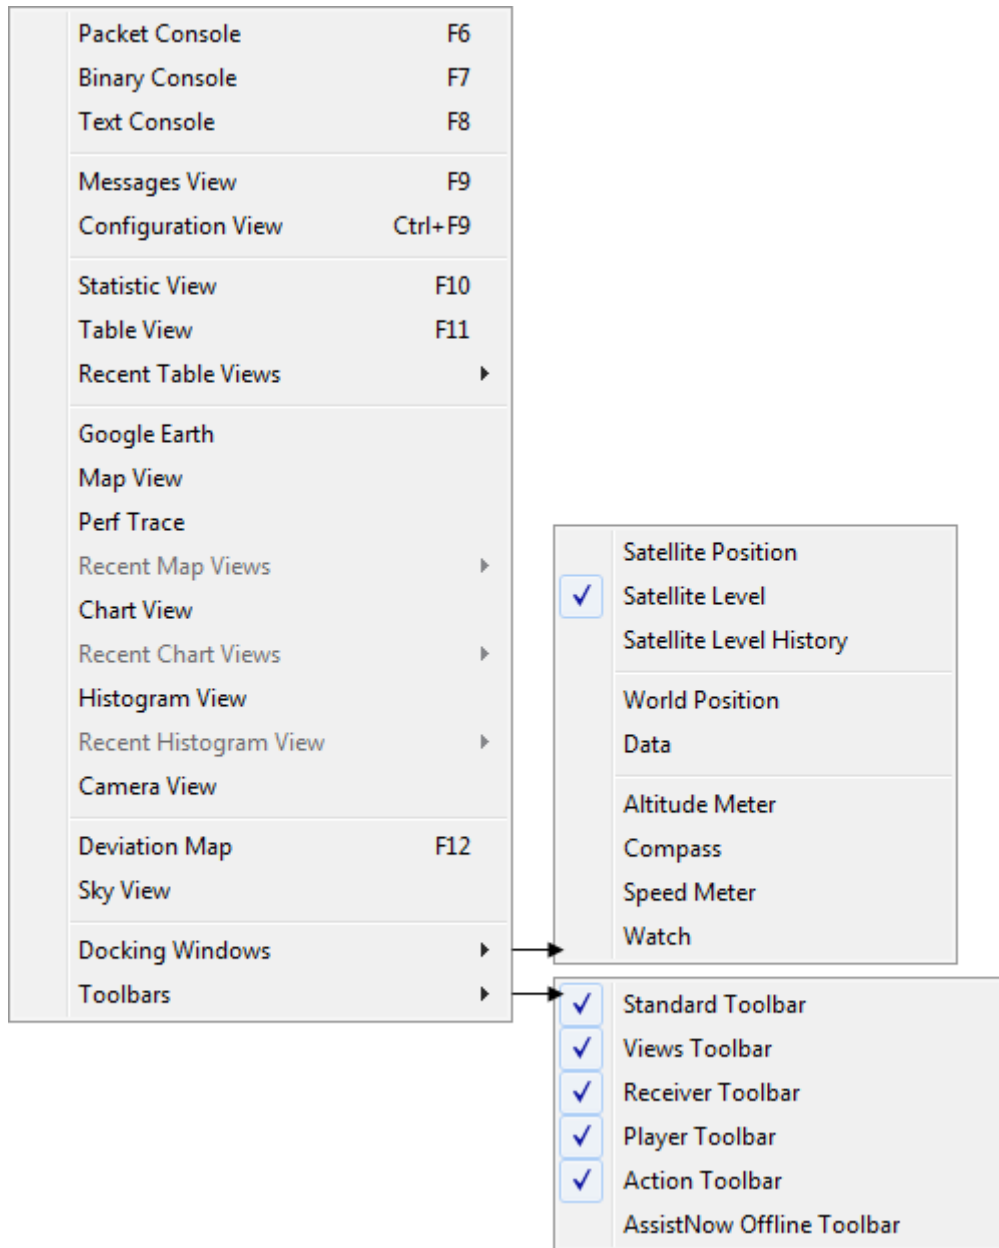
Packet Console F6
Binary Console F7
Text Console F8

Messages View F9
Configuration View Ctrl+F9

Statistic View F10
Table View F11
Recent Table Views

Google Earth
Map View
Perf Trace
Recent Map Views
Chart View
Recent Chart Views
Histogram View
Recent Histogram View
Camera View

Deviation Map F12
Sky View

Docking Windows
Toolbars

Satellite Position
✓ Satellite Level
Satellite Level History

World Position
Data

Altitude Meter
Compass
Speed Meter
Watch

✓ Standard Toolbar
✓ Views Toolbar
✓ Receiver Toolbar
✓ Player Toolbar
✓ Action Toolbar
AssistNow Offline Toolbar